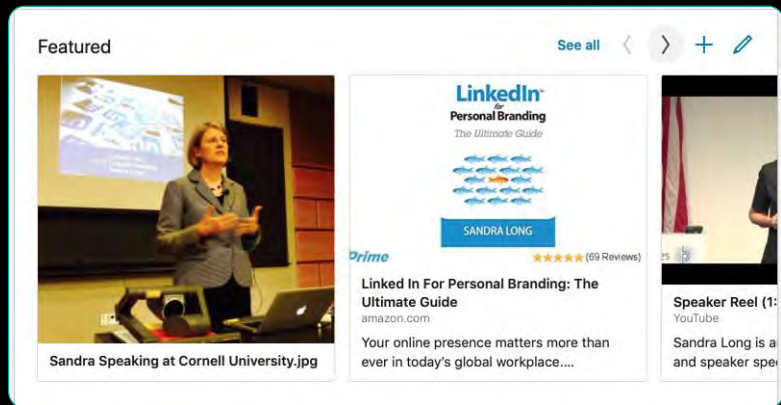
Featured

See all

Sandra Speaking at Cornell University.jpg

LinkedIn for Personal Branding
The Ultimate Guide
SANDRA LONG

Prime
★★★★★ (69 Reviews)

Linked In For Personal Branding: The Ultimate Guide
amazon.com
Your online presence matters more than ever in today's global workplace....

Speaker Reel (1:
YouTube
Sandra Long is a
and speaker spe